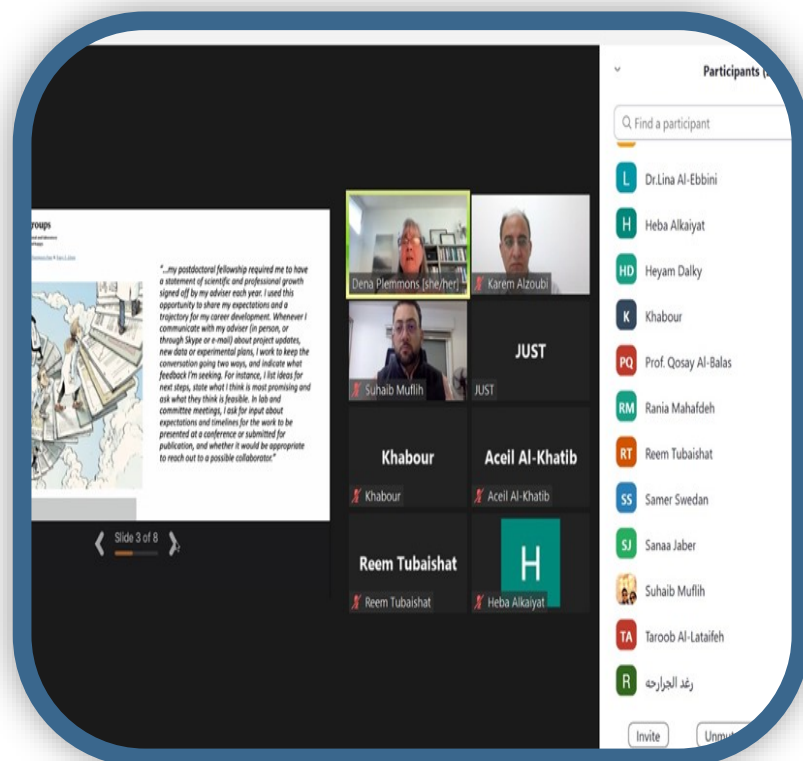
roups

"...my postdoctoral fellowship required me to have a statement of scientific and professional growth signed off by my adviser each year. I used this opportunity to share my expectations and a trajectory for my career development. Whenever I communicate with my adviser (in person, or through Skype or e-mail) about project updates, new data or experimental plans, I work to keep the conversation going two ways, and indicate what feedback I'm seeking. For instance, I list ideas for next steps, state what I think is most promising and ask what they think is feasible. In lab and committee meetings, I ask for input about expectations and timelines for the work to be presented at a conference or submitted for publication, and whether it would be appropriate to reach out to a possible collaborator."

Slide 3 of 8

Dena Plemmons [she/her]
Karem Alzoubi
Suhaib Muflih
JUST
JUST
Khabour
Khabour
Aceil Al-Khatib
Aceil Al-Khatib
Reem Tubaishat
Reem Tubaishat
H
Heba Alkaiyat

Participants (

Find a participant

L Dr.Lina Al-Ebbini
H Heba Alkaiyat
HD Heyam Dalky
K Khabour
PQ Prof. Qosay Al-Balas
RM Rania Mahafdeh
RT Reem Tubaishat
SS Samer Swedan
SJ Sanaa Jaber
Suhaib Muflih
TA Taroob Al-Lataifeh
R رغد الجرارحه

Invite
Unmu